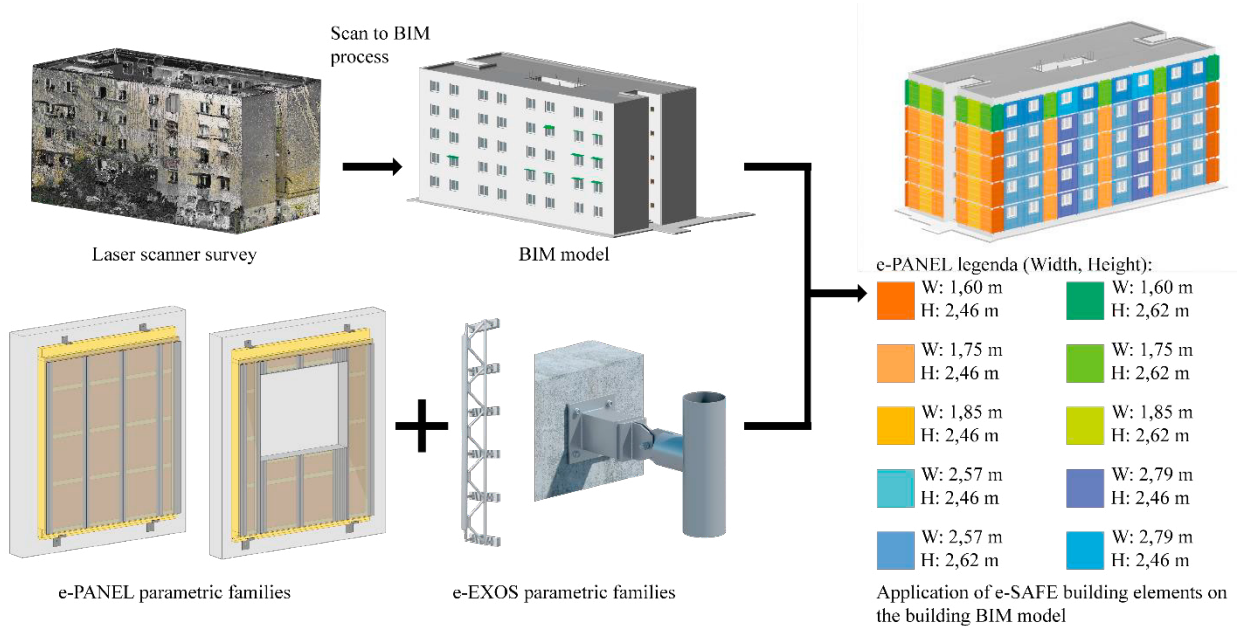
Scan to BIM process

Laser scanner survey

BIM model

e-PANEL legenda (Width, Height):

W: 1,60 m
H: 2,46 m

W: 1,60 m
H: 2,62 m

W: 1,75 m
H: 2,46 m

W: 1,75 m
H: 2,62 m

W: 1,85 m
H: 2,46 m

W: 1,85 m
H: 2,62 m

W: 2,57 m
H: 2,46 m

W: 2,79 m
H: 2,46 m

W: 2,57 m
H: 2,62 m

W: 2,79 m
H: 2,46 m

e-PANEL parametric families

e-EXOS parametric families

Application of e-SAFE building elements on the building BIM model